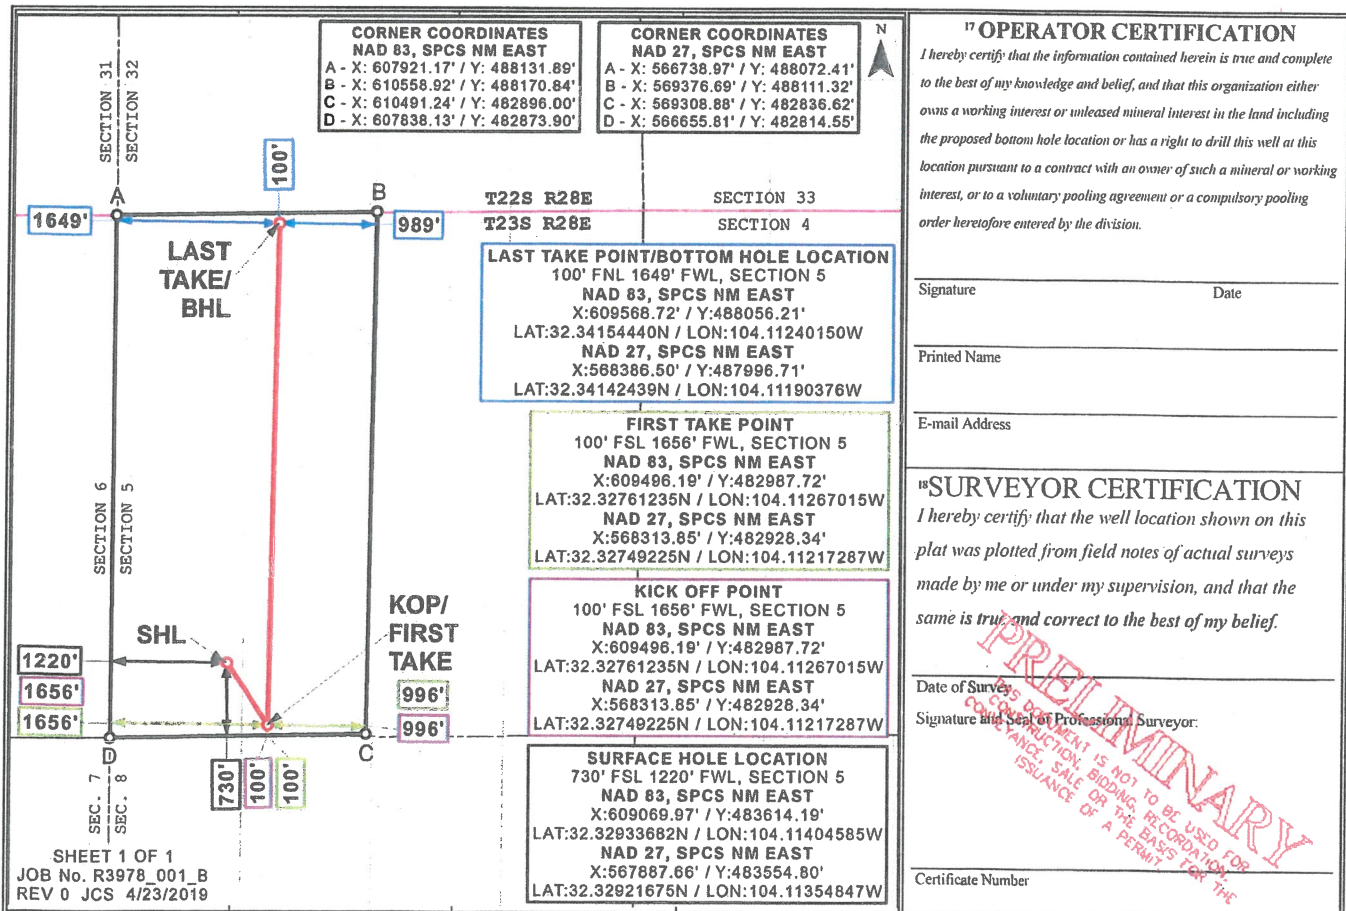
CORNER COORDINATES
NAD 83, SPCS NM EAST
A - X: 607921.17' / Y: 488131.89'
B - X: 610558.92' / Y: 488170.84'
C - X: 610491.24' / Y: 482896.00'
D - X: 607838.13' / Y: 482873.90'

CORNER COORDINATES
NAD 27, SPCS NM EAST
A - X: 566738.97' / Y: 488072.41'
B - X: 569376.69' / Y: 488111.32'
C - X: 569308.88' / Y: 482836.62'
D - X: 566655.81' / Y: 482814.55'

N

SECTION 31
SECTION 32

100'

A
B

1649'
989'

T22S R28E
T23S R28E
SECTION 33
SECTION 4

LAST TAKE/ BHL

LAST TAKE POINT/BOTTOM HOLE LOCATION
100' FNL 1649' FWL, SECTION 5
NAD 83, SPCS NM EAST
X:609568.72' / Y:488056.21'
LAT:32.34154440N / LON:104.11240150W
NAD 27, SPCS NM EAST
X:568386.50' / Y:487996.71'
LAT:32.34142439N / LON:104.11190376W

FIRST TAKE POINT
100' FSL 1656' FWL, SECTION 5
NAD 83, SPCS NM EAST
X:609496.19' / Y:482987.72'
LAT:32.32761235N / LON:104.11267015W
NAD 27, SPCS NM EAST
X:568313.85' / Y:482928.34'
LAT:32.32749225N / LON:104.11217287W

SECTION 6
SECTION 5

KICK OFF POINT
100' FSL 1656' FWL, SECTION 5
NAD 83, SPCS NM EAST
X:609496.19' / Y:482987.72'
LAT:32.32761235N / LON:104.11267015W
NAD 27, SPCS NM EAST
X:568313.85' / Y:482928.34'
LAT:32.32749225N / LON:104.11217287W

SHL
KOP/ FIRST TAKE

1220'
1656'
1656'
996'
996'

D
C

730'
100'
100'

SEC. 7
SEC. 8

SURFACE HOLE LOCATION
730' FSL 1220' FWL, SECTION 5
NAD 83, SPCS NM EAST
X:609069.97' / Y:483614.19'
LAT:32.32933682N / LON:104.11404585W
NAD 27, SPCS NM EAST
X:567887.66' / Y:483554.80'
LAT:32.32921675N / LON:104.11354847W

SHEET 1 OF 1
JOB No. R3978_001_B
REV 0 JCS 4/23/2019

17 OPERATOR CERTIFICATION
I hereby certify that the information contained herein is true and complete to the best of my knowledge and belief, and that this organization either owns a working interest or unleased mineral interest in the land including the proposed bottom hole location or has a right to drill this well at this location pursuant to a contract with an owner of such a mineral or working interest, or to a voluntary pooling agreement or a compulsory pooling order heretofore entered by the division.

Signature
Date

Printed Name

E-mail Address

18 SURVEYOR CERTIFICATION
I hereby certify that the well location shown on this plat was plotted from field notes of actual surveys made by me or under my supervision, and that the same is true and correct to the best of my belief.

Date of Survey
Signature and Seal of Professional Surveyor:

PRELIMINARY
THIS DOCUMENT IS NOT TO BE USED FOR CONSTRUCTION, BIDDING, RECORDATION, CONVEYANCE, SALE OR THE BASIS FOR THE ISSUANCE OF A PERMIT

Certificate Number